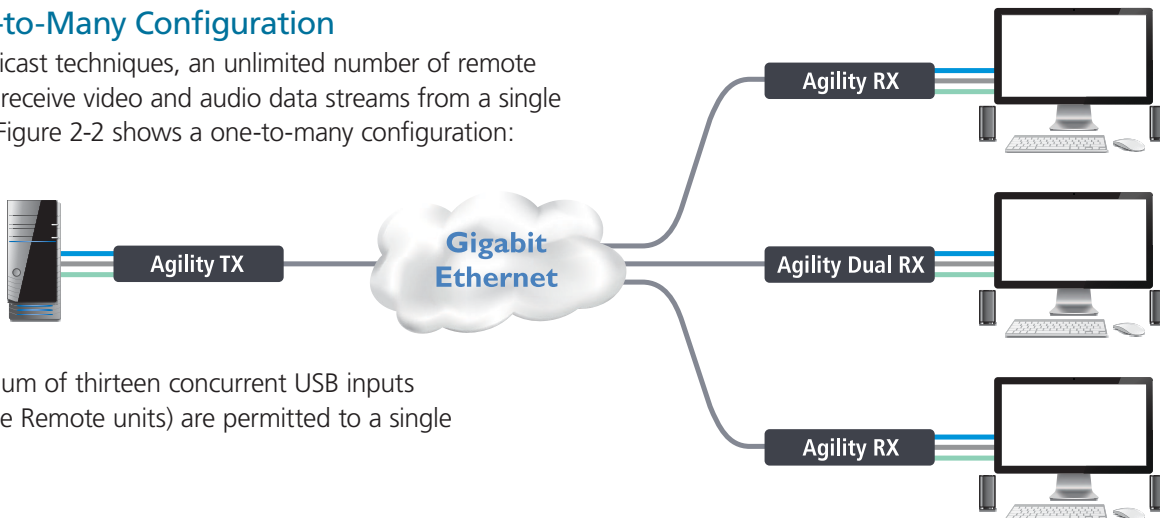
-to-Many Configuration

icast techniques, an unlimited number of remote receive video and audio data streams from a single Figure 2-2 shows a one-to-many configuration:

Agility TX

Gigabit Ethernet

Agility RX

Agility Dual RX

Agility RX

um of thirteen concurrent USB inputs e Remote units) are permitted to a single